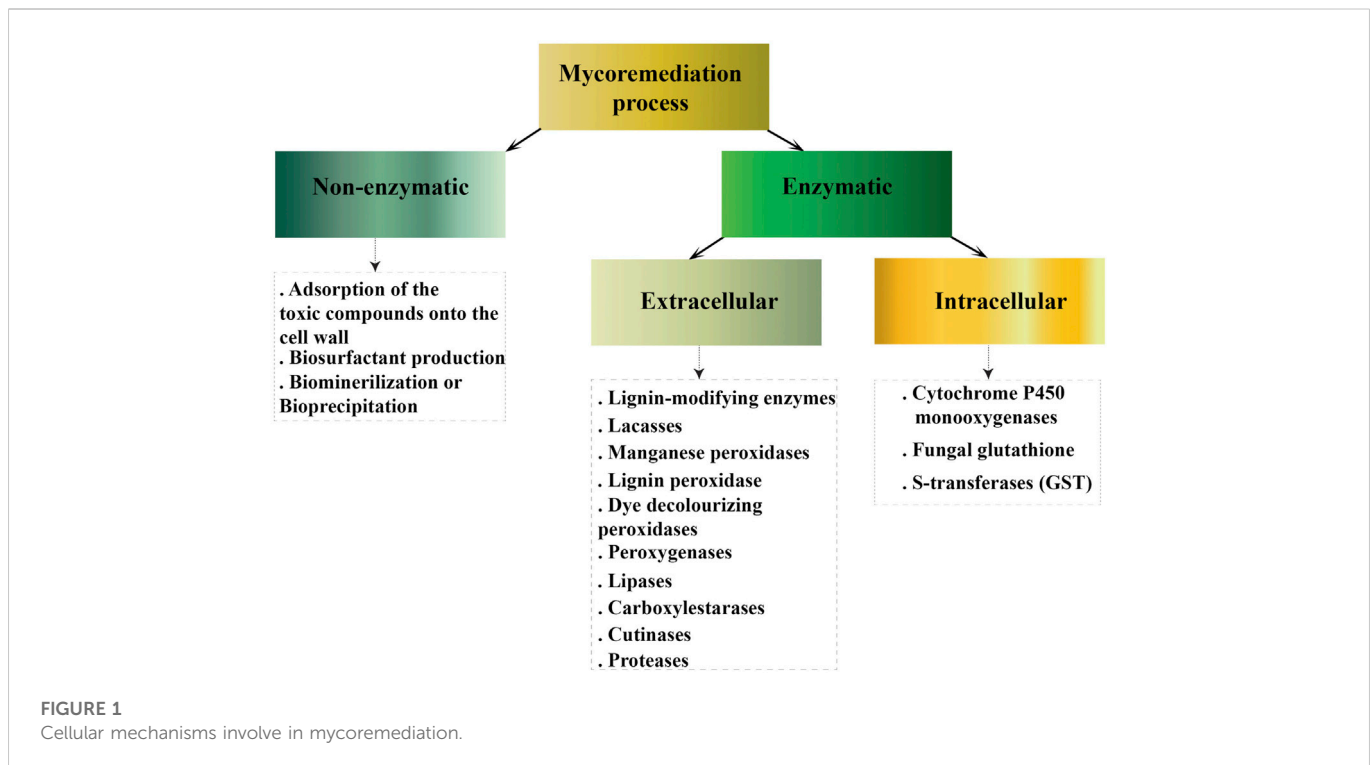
Mycoremediation process

Non-enzymatic

Enzymatic

. Adsorption of the toxic compounds onto the cell wall
. Biosurfactant production
. Biominerilization or Bioprecipitation

Extracellular

Intracellular

. Lignin-modifying enzymes
. Lacasses
. Manganese peroxidases
. Lignin peroxidase
. Dye decolourizing peroxidases
. Peroxygenases
. Lipases
. Carboxylestarases
. Cutinases
. Proteases

. Cytochrome P450 monooxygenases
. Fungal glutathione
. S-transferases (GST)

FIGURE 1
Cellular mechanisms involve in mycoremediation.